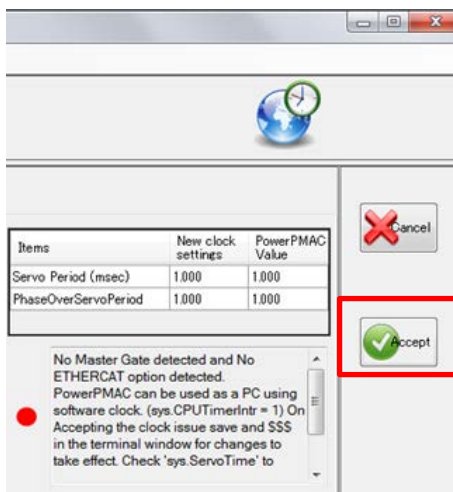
Cancel

| Items | New clock settings | PowerPMAC Value |
|---|---|---|
| Servo Period (msec) | 1.000 | 1.000 |
| PhaseOverServoPeriod | 1.000 | 1.000 |

Accept

No Master Gate detected and No ETHERCAT option detected. PowerPMAC can be used as a PC using software clock. (sys.CPUTimerIntr = 1) On Accepting the clock issue save and $$$ in the terminal window for changes to take effect. Check 'sys.ServoTime' to